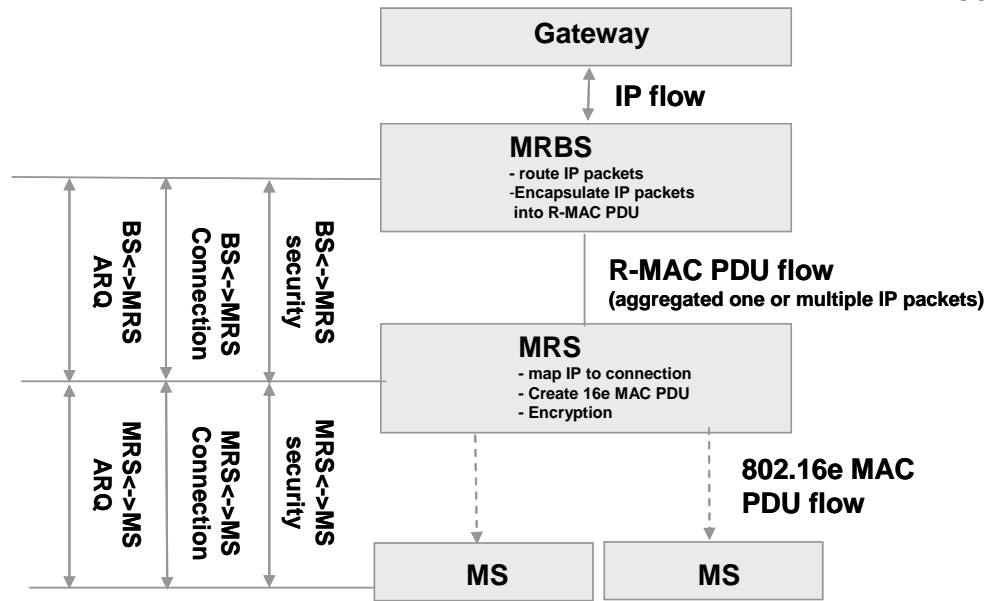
Gateway

IP flow

MRBS
- route IP packets
-Encapsulate IP packets into R-MAC PDU

BS<->MRS ARQ

BS<->MRS Connection

BS<->MRS security

R-MAC PDU flow
(aggregated one or multiple IP packets)

MRS
- map IP to connection
- Create 16e MAC PDU
- Encryption

MRS<->MS ARQ

MRS<->MS Connection

MRS<->MS security

802.16e MAC PDU flow

MS

MS